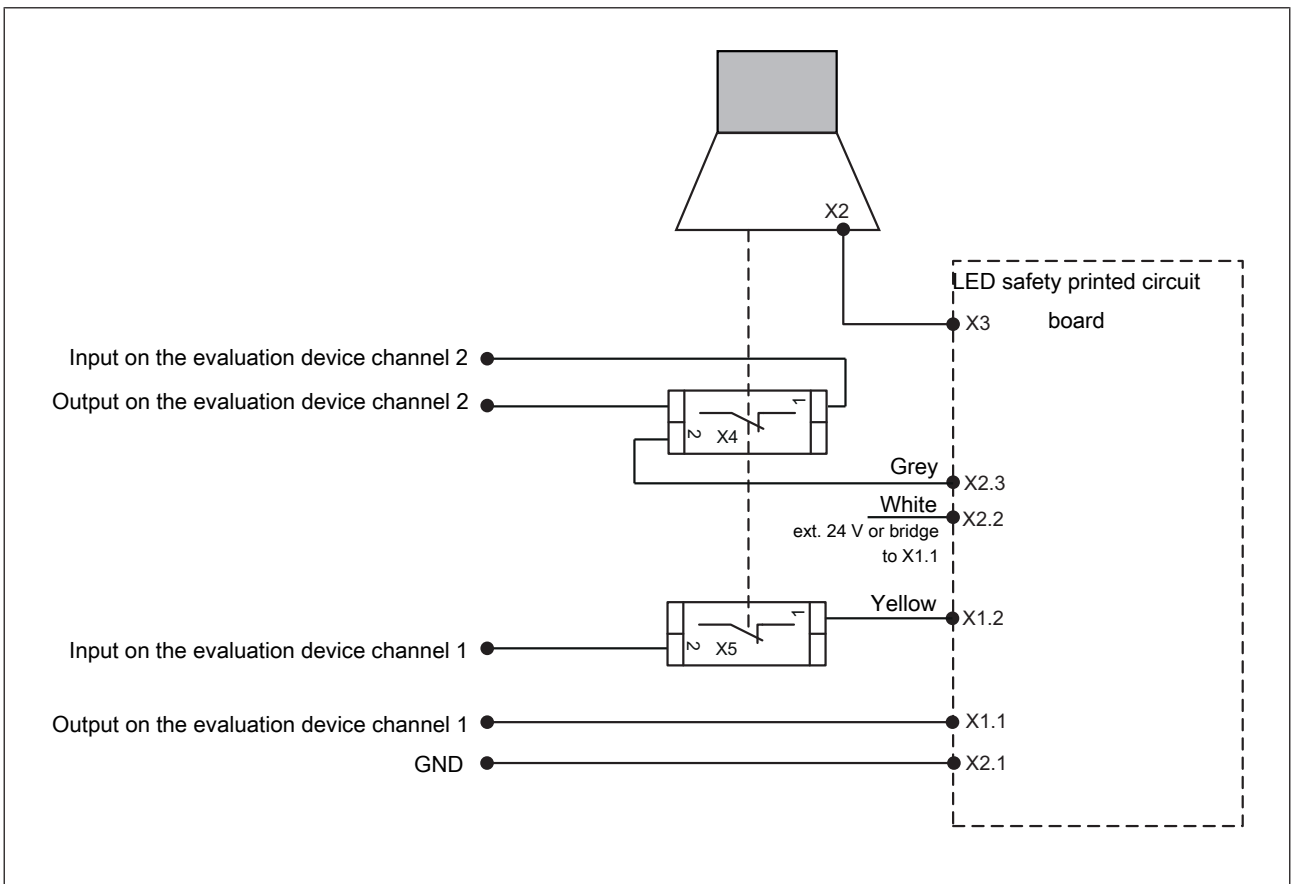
X2

LED safety printed circuit board

X3

Input on the evaluation device channel 2

Output on the evaluation device channel 2

1
2
X4

Grey
X2.3

White
X2.2
ext. 24 V or bridge to X1.1

Yellow
X1.2

1
2
X5

Input on the evaluation device channel 1

Output on the evaluation device channel 1
X1.1

GND
X2.1